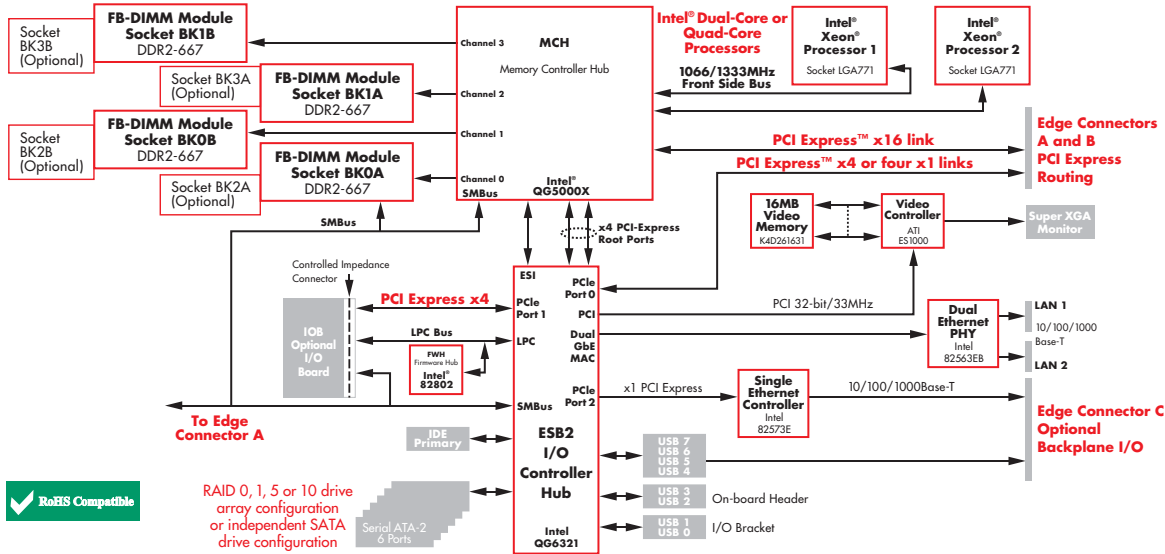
Socket BK3B (Optional)

FB-DIMM Module Socket BK1B DDR2-667

Socket BK3A (Optional)

FB-DIMM Module Socket BK1A DDR2-667

Socket BK2B (Optional)

FB-DIMM Module Socket BK0B DDR2-667

FB-DIMM Module Socket BK0A DDR2-667

Socket BK2A (Optional)

Channel 3
Channel 2
Channel 1
Channel 0
SMBus

MCH
Memory Controller Hub

Intel® QG5000X

Intel® Dual-Core or Quad-Core Processors

1066/1333MHz Front Side Bus

Intel® Xeon® Processor 1
Socket LGA771

Intel® Xeon® Processor 2
Socket LGA771

Edge Connectors A and B PCI Express Routing

PCI Express™ x16 link
PCI Express™ x4 or four x1 links

SMBus

x4 PCI-Express Root Ports

16MB Video Memory
K4D261631

Video Controller
ATI
ES1000

Super XGA Monitor

Controlled Impedance Connector

PCI Express x4

IOB Optional I/O Board

LPC Bus

FWH
Firmware Hub
Intel®
82802

ESI
PCIe Port 0
PCIe Port 1
PCI
LPC
Dual GbE MAC
PCIe Port 2
SMBus

PCI 32-bit/33MHz

Dual Ethernet PHY
Intel
82563EB

LAN 1
10/100/1000 Base-T
LAN 2

x1 PCI Express

Single Ethernet Controller
Intel
82573E

10/100/1000Base-T

To Edge Connector A

Edge Connector C Optional Backplane I/O

IDE Primary

ESB2 I/O Controller Hub

Intel
QG6321

USB 7
USB 6
USB 5
USB 4

USB 3
USB 2
On-board Header

USB 1
USB 0
I/O Bracket

RoHS Compatible

RAID 0, 1, 5 or 10 drive array configuration or independent SATA drive configuration

Serial ATA-2
6 Ports